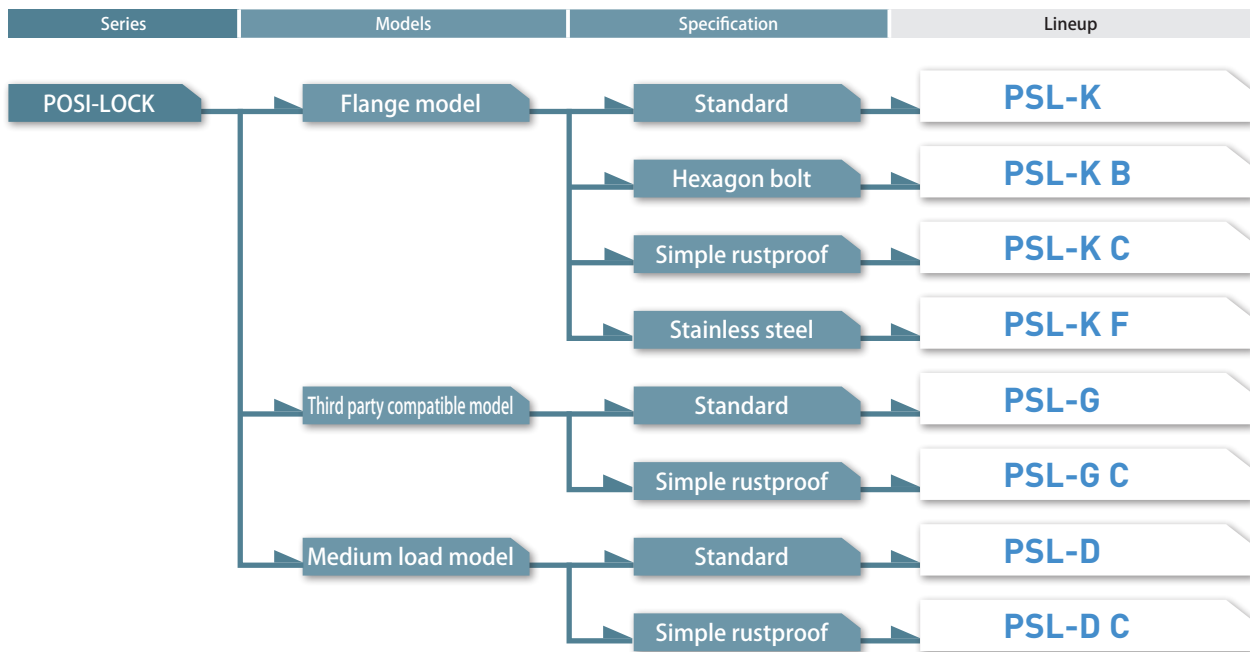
Series

Models

Specification

Lineup

POSI-LOCK

Flange model

Standard

PSL-K

Hexagon bolt

PSL-K B

Simple rustproof

PSL-K C

Stainless steel

PSL-K F

Third party compatible model

Standard

PSL-G

Simple rustproof

PSL-G C

Medium load model

Standard

PSL-D

Simple rustproof

PSL-D C